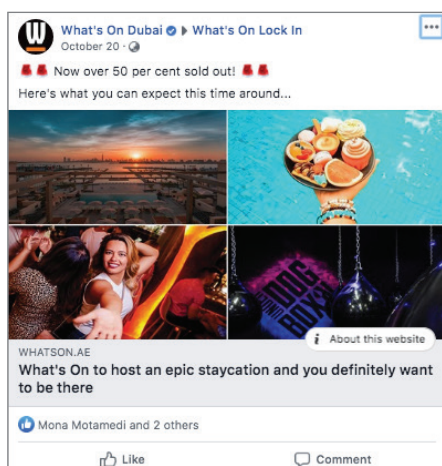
What's On Dubai ▸ What's On Lock In
October 20 ·

Now over 50 per cent sold out!

Here's what you can expect this time around...

About this website

WHATSON.AE
What's On to host an epic staycation and you definitely want to be there

Mona Motamedi and 2 others

Like
Comment